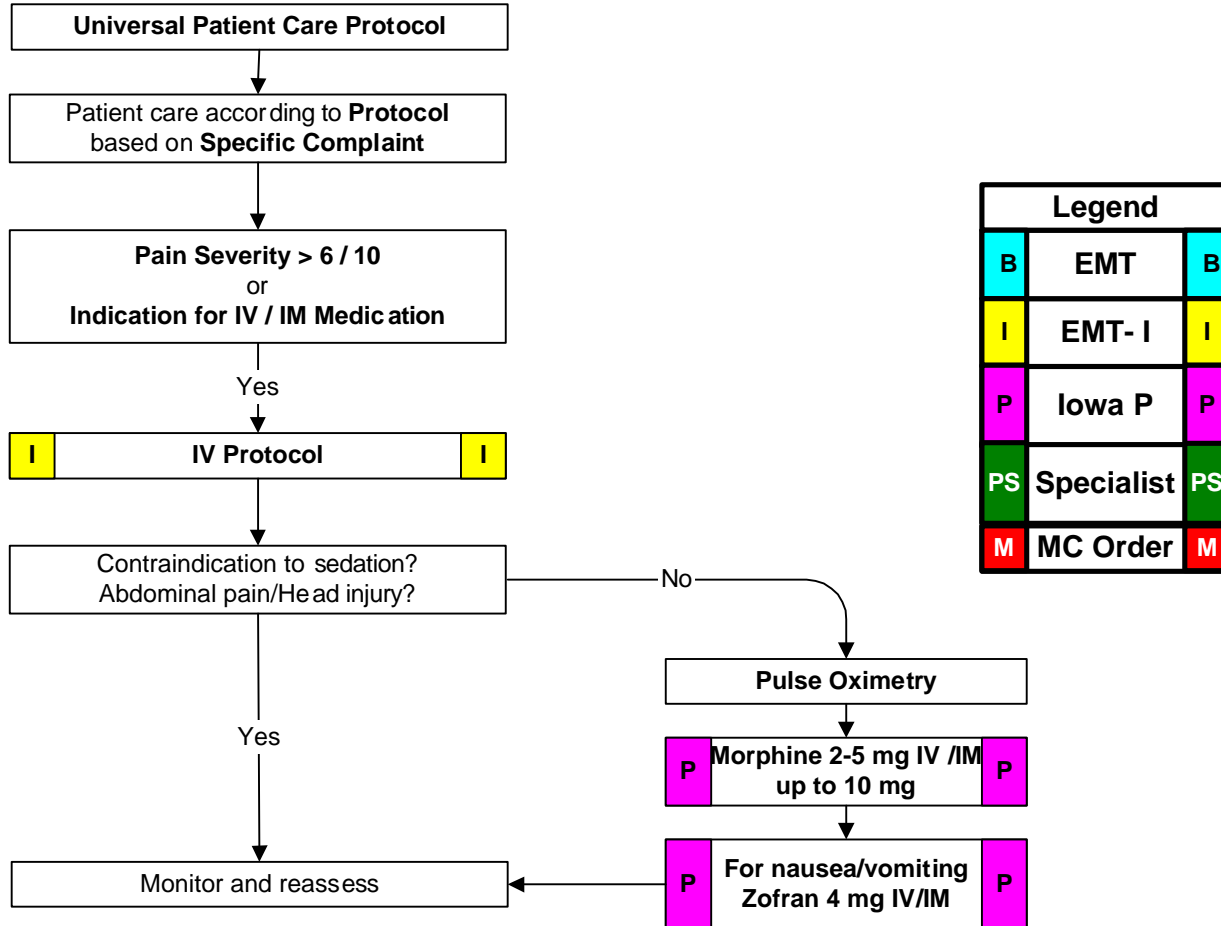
Universal Patient Care Protocol

Patient care according to **Protocol** based on **Specific Complaint**

**Pain Severity > 6 / 10** or **Indication for IV / IM Medication**

Yes

I IV Protocol I

Contraindication to sedation? Abdominal pain/Head injury?

No

Pulse Oximetry

P Morphine 2-5 mg IV /IM up to 10 mg P

Yes

P For nausea/vomiting Zofran 4 mg IV/IM P

Monitor and reassess

| Legend | | |
|---|---|---|
| B | EMT | B |
| I | EMT- I | I |
| P | Iowa P | P |
| PS | Specialist | PS |
| M | MC Order | M |